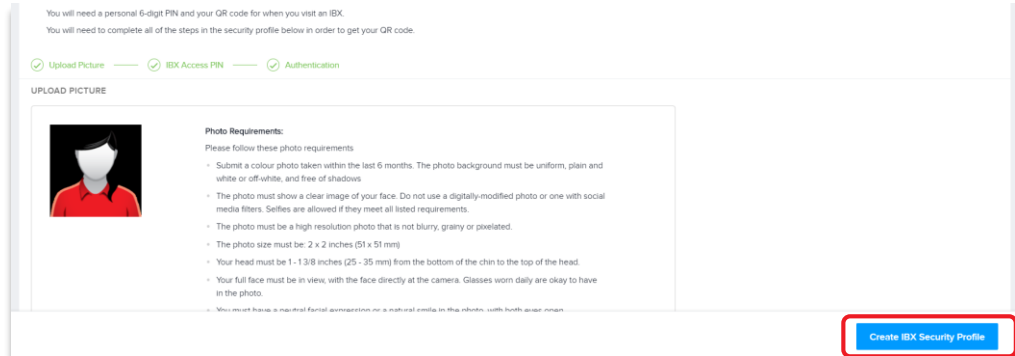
You will need a personal 6-digit PIN and your QR code for when you visit an IBX.

You will need to complete all of the steps in the security profile below in order to get your QR code.

Upload Picture — IBX Access PIN — Authentication

UPLOAD PICTURE

Photo Requirements:

Please follow these photo requirements

- Submit a colour photo taken within the last 6 months. The photo background must be uniform, plain and white or off-white, and free of shadows
- The photo must show a clear image of your face. Do not use a digitally-modified photo or one with social media filters. Selfies are allowed if they meet all listed requirements.
- The photo must be a high resolution photo that is not blurry, grainy or pixelated.
- The photo size must be: 2 x 2 inches (51 x 51 mm)
- Your head must be 1 - 1 3/8 inches (25 - 35 mm) from the bottom of the chin to the top of the head.
- Your full face must be in view, with the face directly at the camera. Glasses worn daily are okay to have in the photo.
- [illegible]

Create IBX Security Profile